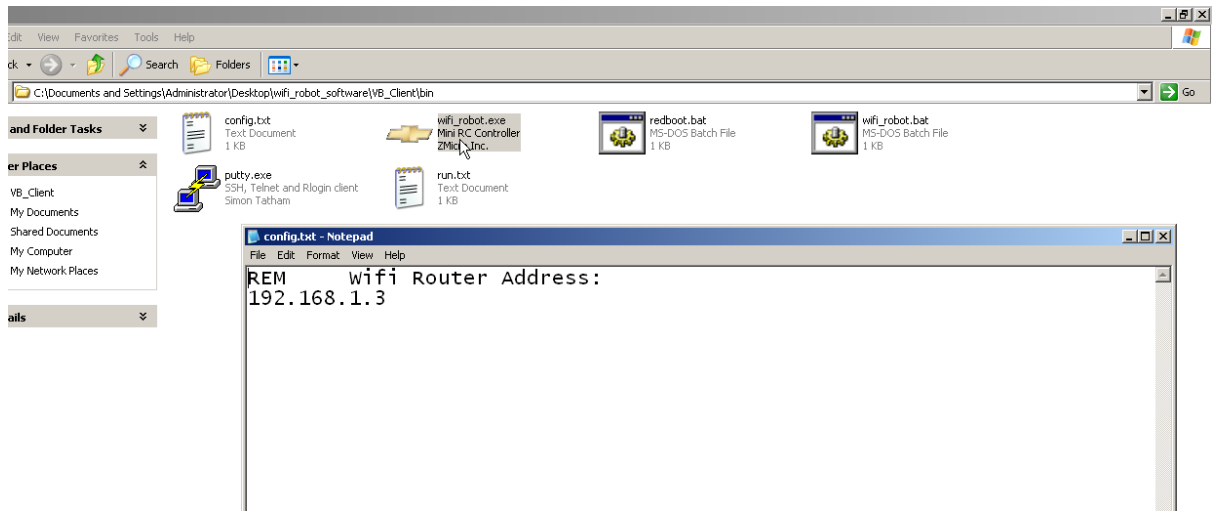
dit View Favorites Tools Help

ck Search Folders

C:\Documents and Settings\Administrator\Desktop\wifi_robot_software\VB_Client\bin

Go

and Folder Tasks

er Places

VB_Client
My Documents
Shared Documents
My Computer
My Network Places

ails

config.txt
Text Document
1 KB

wifi_robot.exe
Mini RC Controller
ZMicro Inc.

redboot.bat
MS-DOS Batch File
1 KB

wifi_robot.bat
MS-DOS Batch File
1 KB

putty.exe
SSH, Telnet and Rlogin client
Simon Tatham

run.txt
Text Document
1 KB

config.txt - Notepad

File Edit Format View Help

REM Wifi Router Address:
192.168.1.3